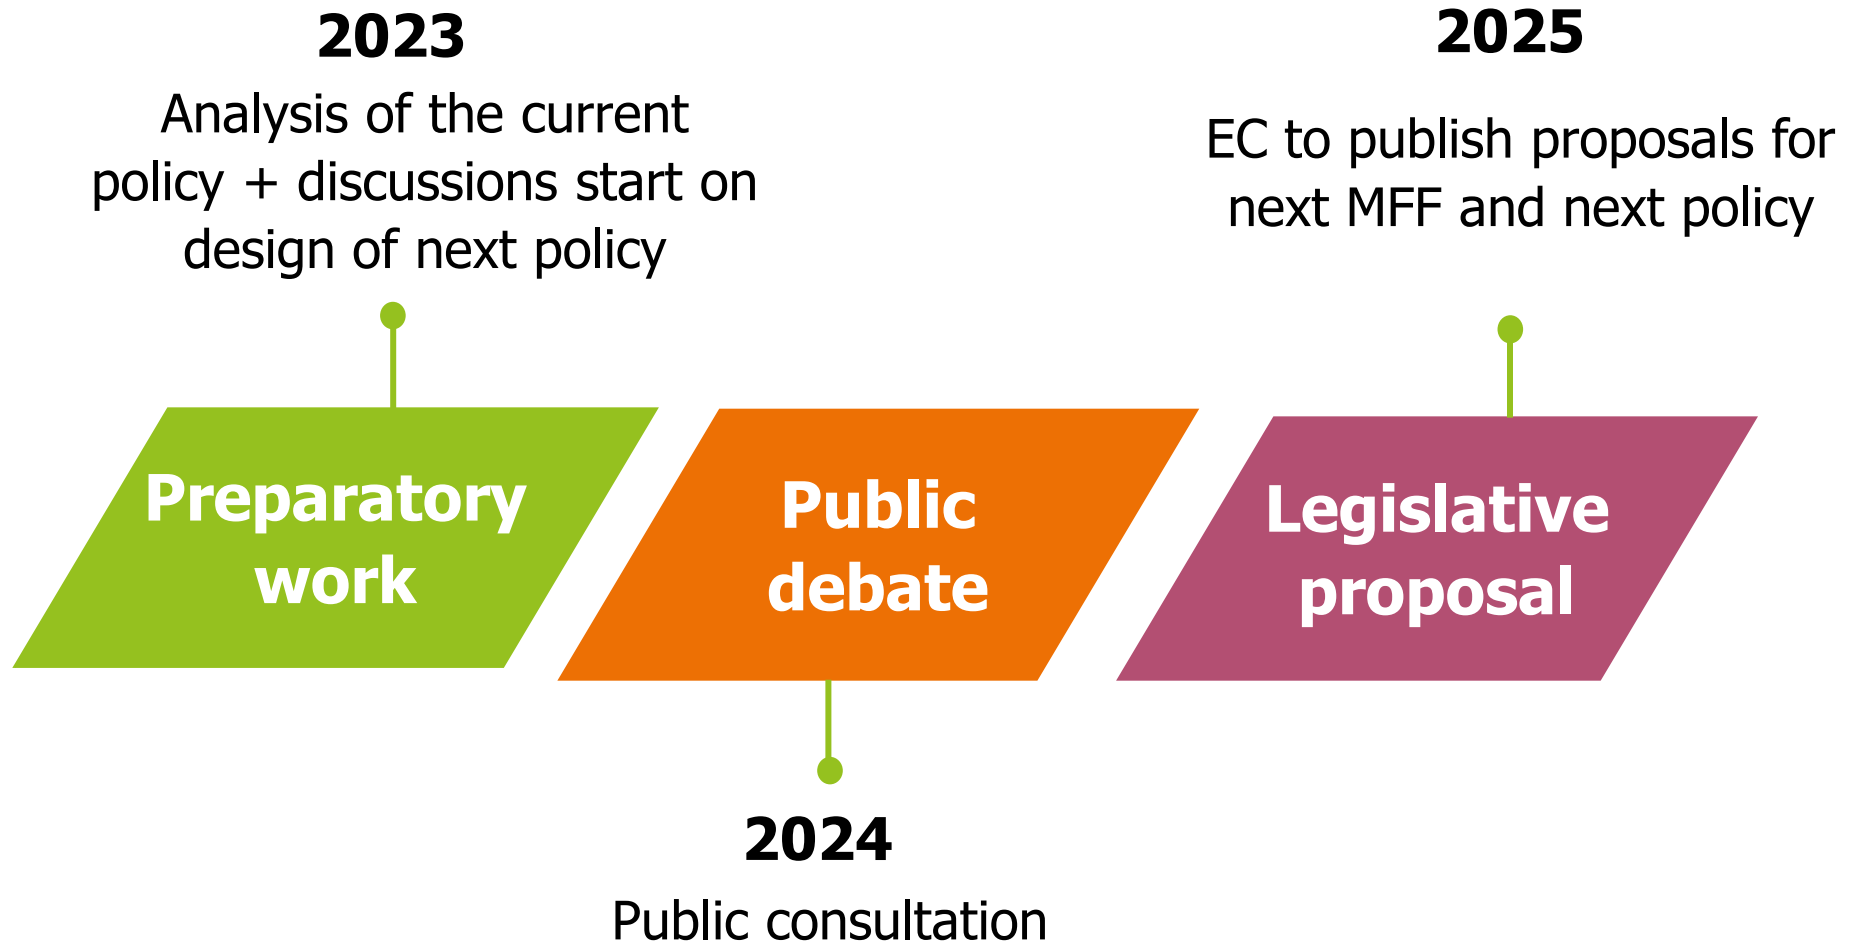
2023
Analysis of the current policy + discussions start on design of next policy

2025
EC to publish proposals for next MFF and next policy

Preparatory work

Public debate

Legislative proposal

2024
Public consultation